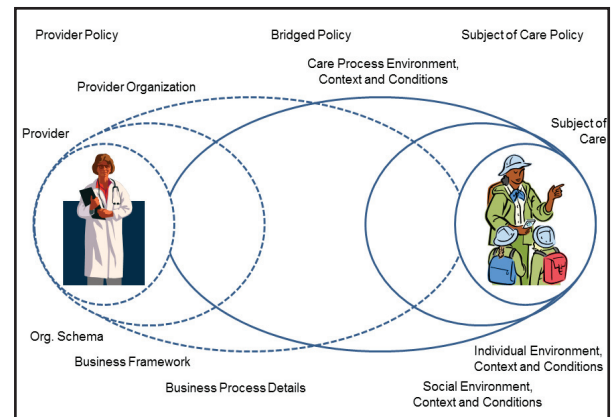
Provider Policy

Bridged Policy

Subject of Care Policy

Care Process Environment, Context and Conditions

Provider Organization

Provider

Subject of Care

Org. Schema

Business Framework

Business Process Details

Individual Environment, Context and Conditions

Social Environment, Context and Conditions